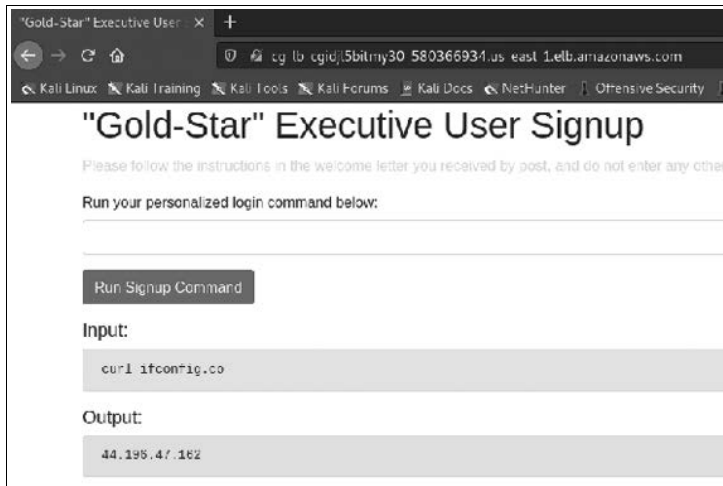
"Gold-Star" Executive User ×

cg lb cgidj5bitmy30 580366934.us east 1.elb.amazonaws.com

Kali Linux Kali Training Kali Tools Kali Forums Kali Docs NetHunter Offensive Security

"Gold-Star" Executive User Signup

Please follow the instructions in the welcome letter you received by post, and do not enter any other

Run your personalized login command below:

Run Signup Command

Input:

curl ifconfig.co

Output:

44.196.47.162